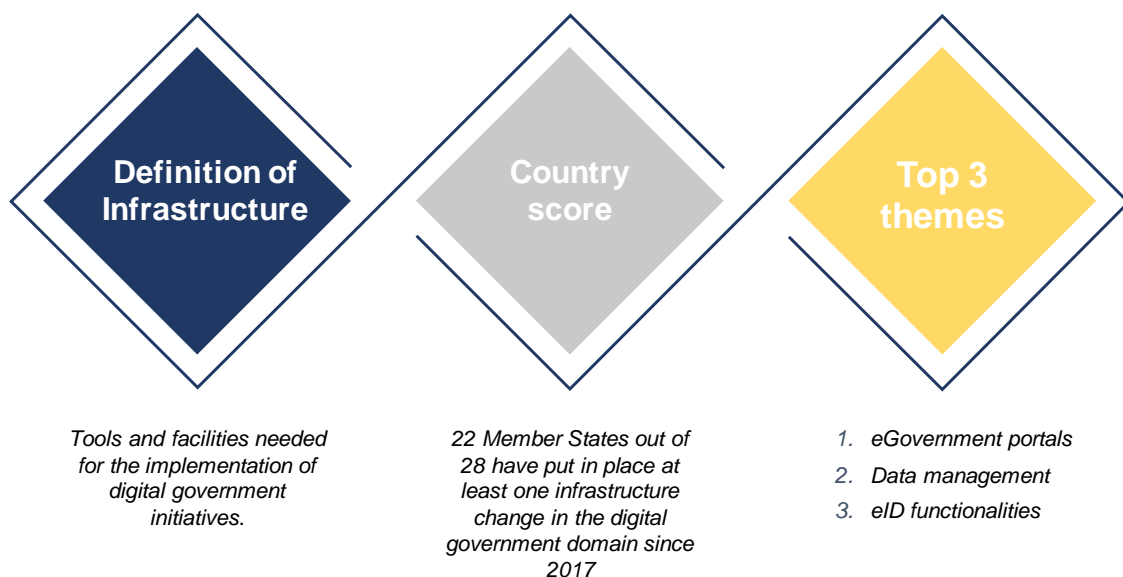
Definition of Infrastructure

Country score

Top 3 themes

Tools and facilities needed for the implementation of digital government initiatives.

22 Member States out of 28 have put in place at least one infrastructure change in the digital government domain since 2017

1. eGovernment portals
2. Data management
3. eID functionalities